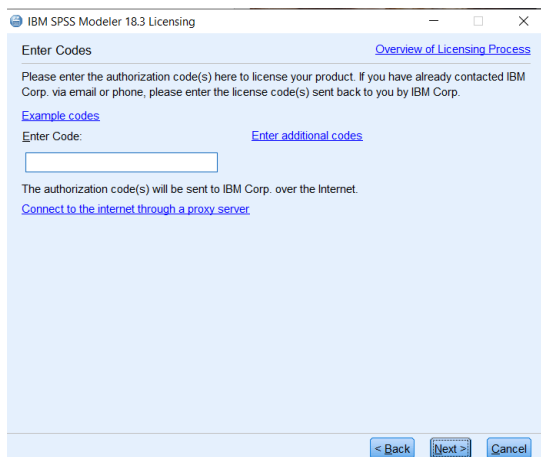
IBM SPSS Modeler 18.3 Licensing

Enter Codes

Overview of Licensing Process

Please enter the authorization code(s) here to license your product. If you have already contacted IBM Corp. via email or phone, please enter the license code(s) sent back to you by IBM Corp.

Example codes

Enter Code:

Enter additional codes

The authorization code(s) will be sent to IBM Corp. over the Internet.

Connect to the internet through a proxy server

< Back

Next >

Cancel